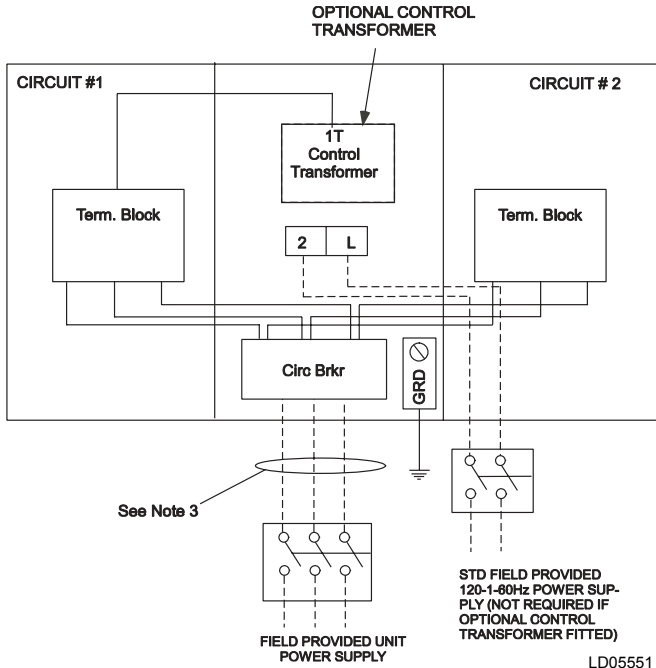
OPTIONAL CONTROL TRANSFORMER

CIRCUIT #1

CIRCUIT # 2

1T Control Transformer

Term. Block

Term. Block

2

L

Circ Brkr

GRD

See Note 3

STD FIELD PROVIDED 120-1-60Hz POWER SUPPLY (NOT REQUIRED IF OPTIONAL CONTROL TRANSFORMER FITTED)

FIELD PROVIDED UNIT POWER SUPPLY

LD05551